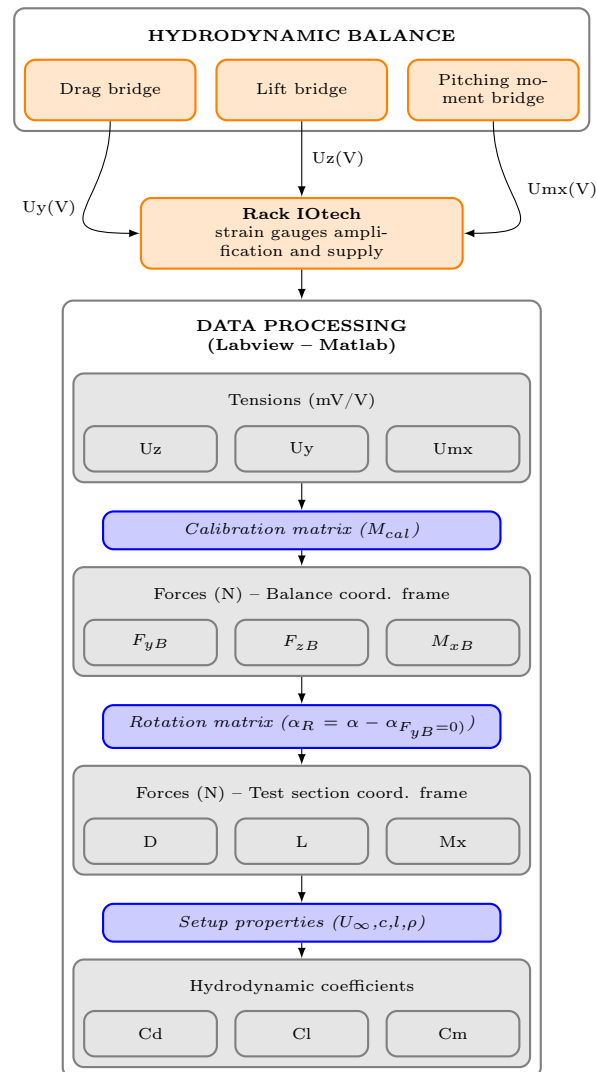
HYDRODYNAMIC BALANCE

Drag bridge

Lift bridge

Pitching moment bridge

Uy(V)

Uz(V)

Umx(V)

**Rack IOtech**
strain gauges amplification and supply

DATA PROCESSING
(Labview – Matlab)

Tensions (mV/V)

Uz

Uy

Umx

*Calibration matrix* $(M_{cal})$

Forces (N) – Balance coord. frame

$F_{yB}$

$F_{zB}$

$M_{xB}$

*Rotation matrix* $(\alpha_R = \alpha - \alpha_{F_{yB}=0})$

Forces (N) – Test section coord. frame

D

L

Mx

*Setup properties* $(U_\infty, c, l, \rho)$

Hydrodynamic coefficients

Cd

Cl

Cm